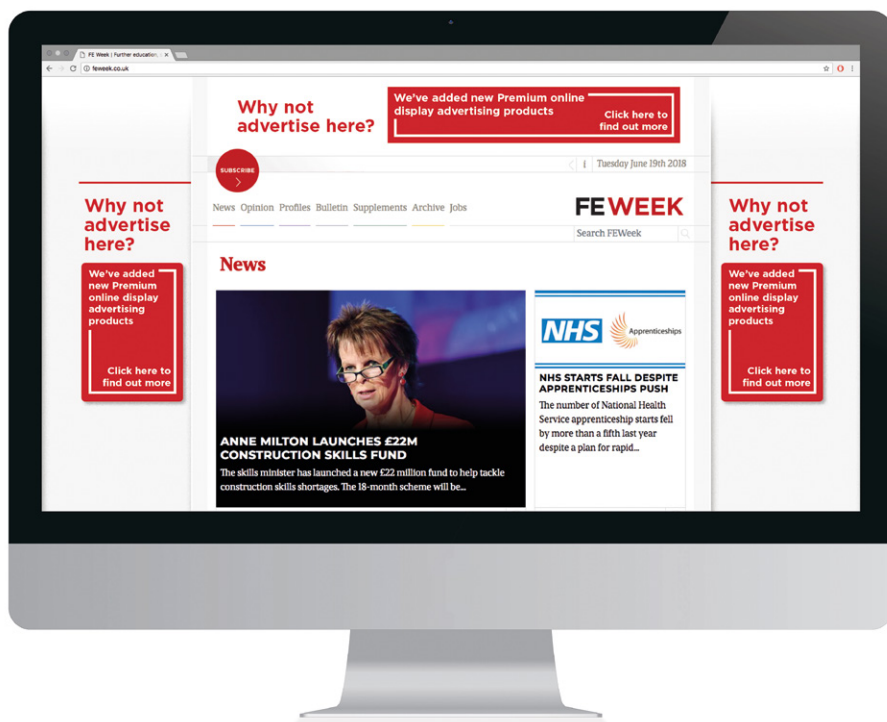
FE Week | Further education

feweek.co.uk

Why not advertise here?

We've added new Premium online display advertising products

Click here to find out more

SUBSCRIBE

Tuesday June 19th 2018

News Opinion Profiles Bulletin Supplements Archive Jobs

FE WEEK

Search FEWeek

Why not advertise here?

We've added new Premium online display advertising products

Click here to find out more

Why not advertise here?

We've added new Premium online display advertising products

Click here to find out more

News

ANNE MILTON LAUNCHES £22M CONSTRUCTION SKILLS FUND

The skills minister has launched a new £22 million fund to help tackle construction skills shortages. The 18-month scheme will be...

NHS Apprenticeships

NHS STARTS FALL DESPITE APPRENTICESHIPS PUSH

The number of National Health Service apprenticeship starts fell by more than a fifth last year despite a plan for rapid...